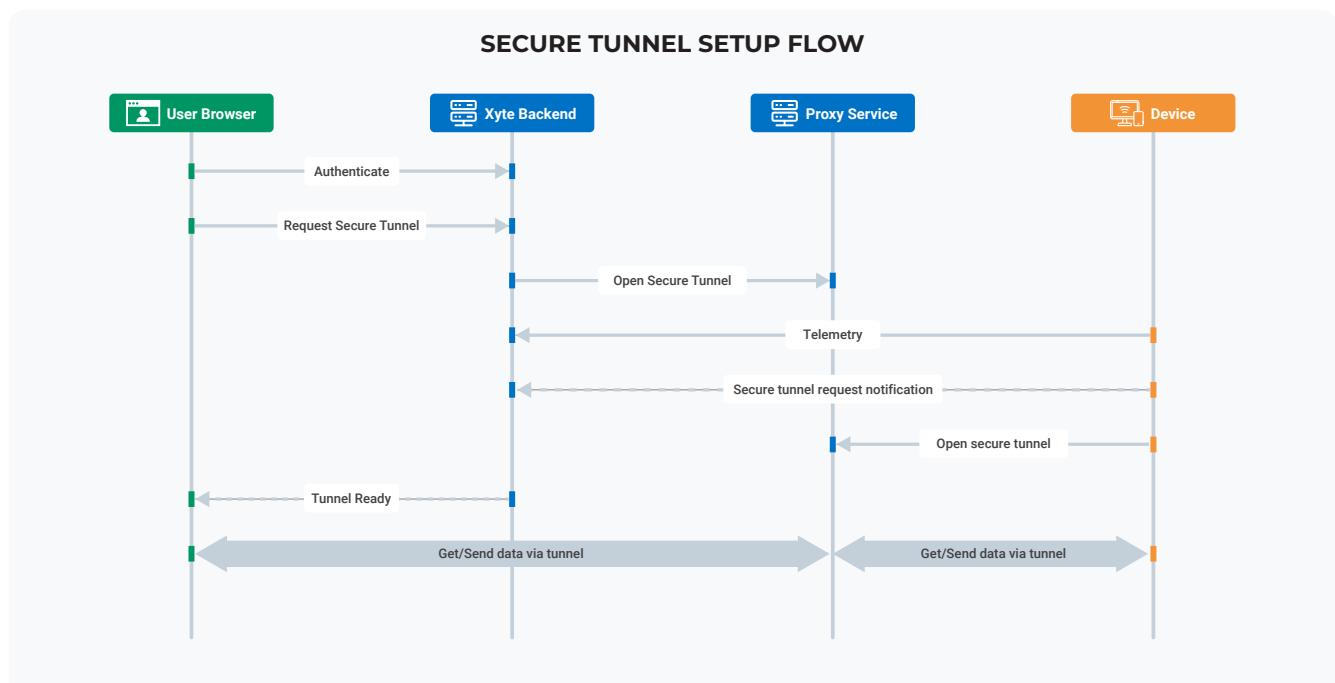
SECURE TUNNEL SETUP FLOW

User Browser

Xyte Backend

Proxy Service

Device

Authenticate

Request Secure Tunnel

Open Secure Tunnel

Telemetry

Secure tunnel request notification

Open secure tunnel

Tunnel Ready

Get/Send data via tunnel

Get/Send data via tunnel